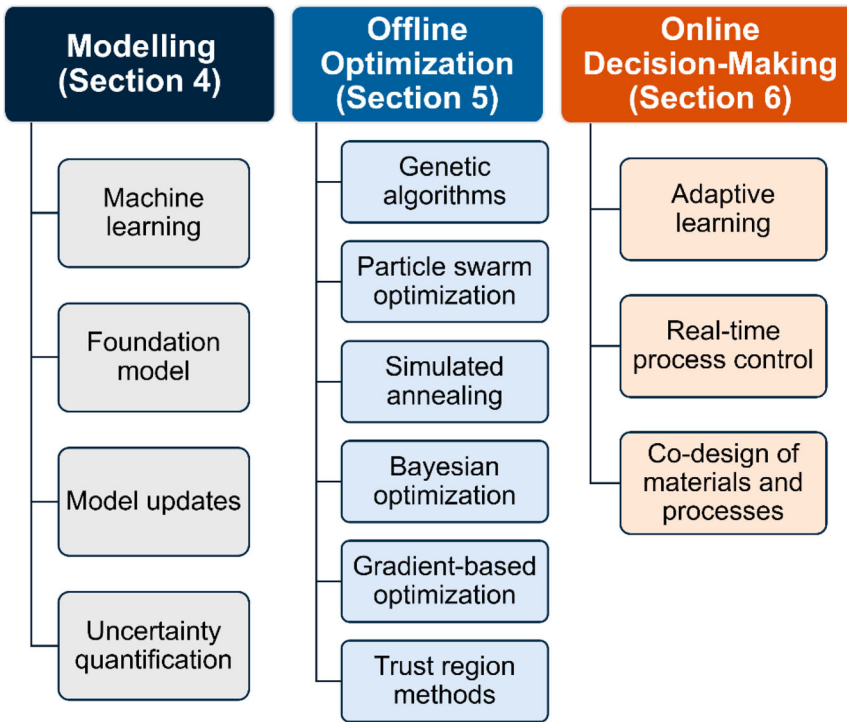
Modelling (Section 4)

Machine learning

Foundation model

Model updates

Uncertainty quantification

Offline Optimization (Section 5)

Genetic algorithms

Particle swarm optimization

Simulated annealing

Bayesian optimization

Gradient-based optimization

Trust region methods

Online Decision-Making (Section 6)

Adaptive learning

Real-time process control

Co-design of materials and processes